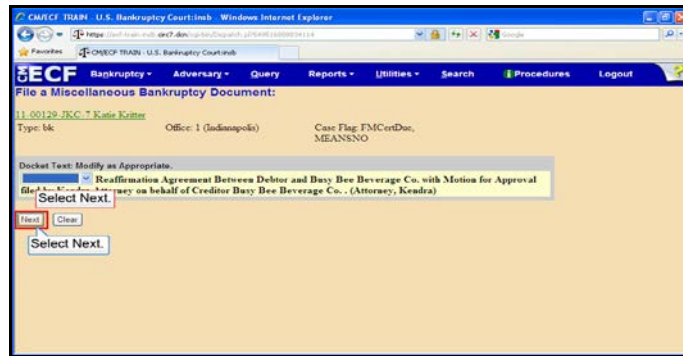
CM/ECF TRAIN - U.S. Bankruptcy Court:insb - Windows Internet Explorer

https://ecf-train.insb.circ7.dcn/cgi-bin/Dispatch.pl?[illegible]

Google

Favorites

CM/ECF TRAIN - U.S. Bankruptcy Court:insb

ECF Bankruptcy Adversary Query Reports Utilities Search Procedures Logout

File a Miscellaneous Bankruptcy Document:

11-00129-JKC-7 Katie Kritter

Type: bk Office: 1 (Indianapolis) Case Flag: FMCertDue, MEANSNO

Docket Text: Modify as Appropriate.

Reaffirmation Agreement Between Debtor and Busy Bee Beverage Co. with Motion for Approval filed by Kendra Attorney on behalf of Creditor Busy Bee Beverage Co. . (Attorney, Kendra)

Select Next.

Next Clear

Select Next.